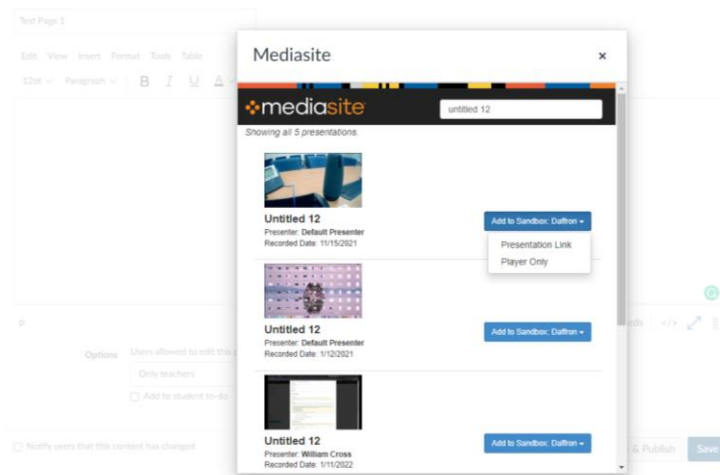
Test Page 1

Edit View Insert Format Tools Table

12pt Paragraph B I U A

p

Options Users allowed to edit this

Only teachers

Add to student to-do

Notify users that this content has changed

rds

& Publish Save

Mediasite ×

mediasite

untitled 12

Showing all 5 presentations.

Untitled 12
Presenter: Default Presenter
Recorded Date: 11/15/2021

Add to Sandbox: Daffron

Presentation Link
Player Only

Untitled 12
Presenter: Default Presenter
Recorded Date: 1/12/2021

Add to Sandbox: Daffron

Untitled 12
Presenter: William Cross
Recorded Date: 1/11/2022

Add to Sandbox: Daffron